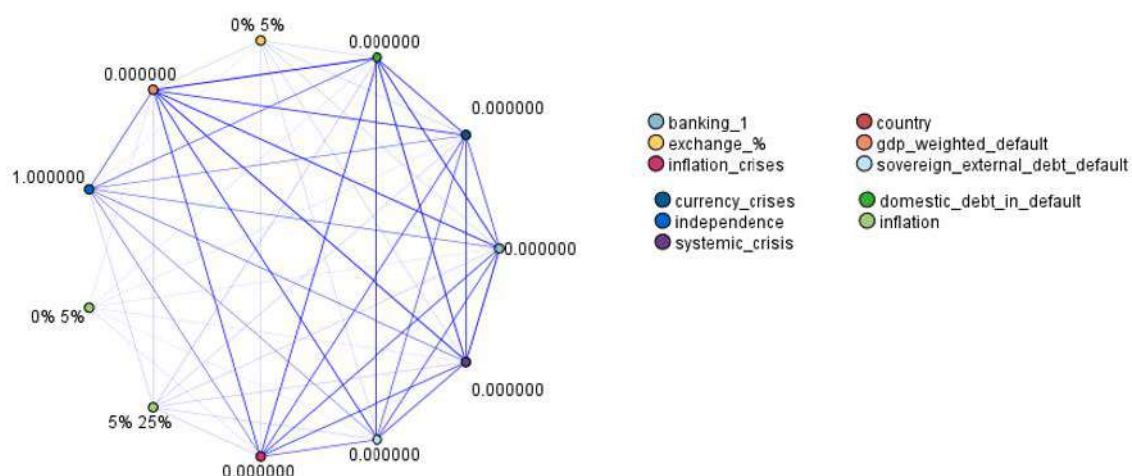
0% 5%
0.000000
0.000000
0.000000
1.000000
0.000000
0% 5%
0.000000
5% 25%
0.000000
0.000000

banking_1
exchange_%
inflation_crises
currency_crises
independence
systemic_crisis

country
gdp_weighted_default
sovereign_external_debt_default
domestic_debt_in_default
inflation